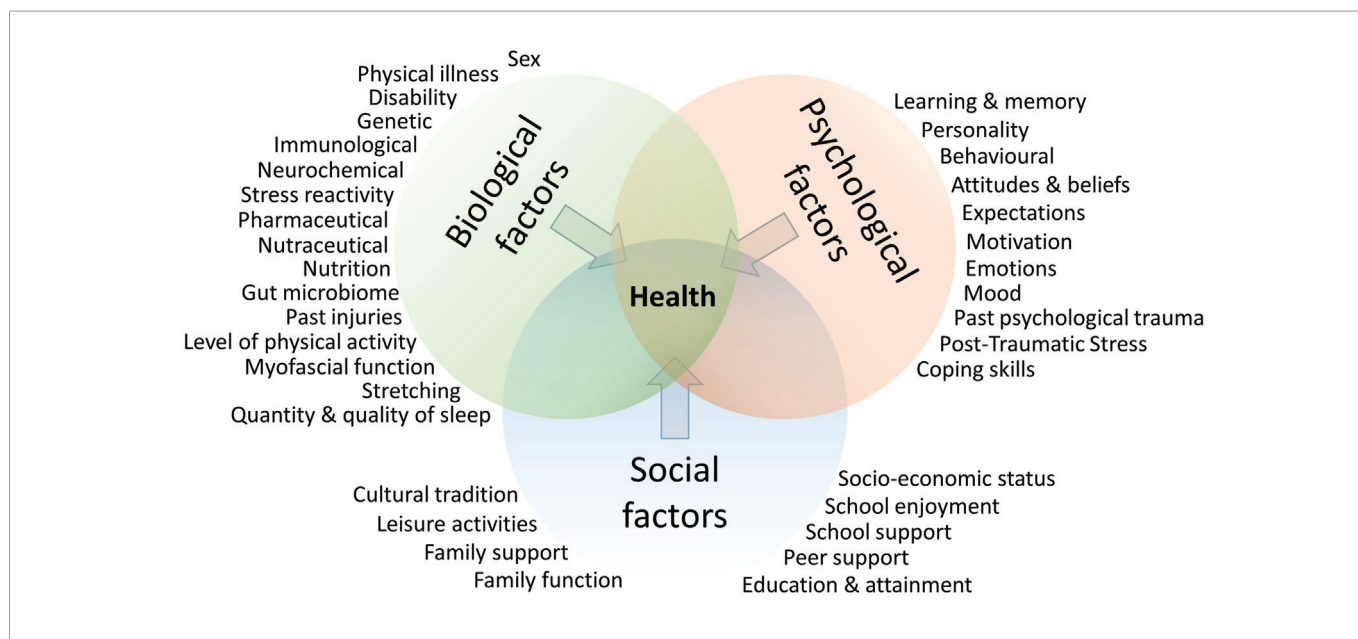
Sex
Physical illness
Disability
Genetic
Immunological
Neurochemical
Stress reactivity
Pharmaceutical
Nutraceutical
Nutrition
Gut microbiome
Past injuries
Level of physical activity
Myofascial function
Stretching
Quantity & quality of sleep

Biological factors

Psychological factors

Learning & memory
Personality
Behavioural
Attitudes & beliefs
Expectations
Motivation
Emotions
Mood
Past psychological trauma
Post-Traumatic Stress
Coping skills

Health

Social factors

Cultural tradition
Leisure activities
Family support
Family function

Socio-economic status
School enjoyment
School support
Peer support
Education & attainment